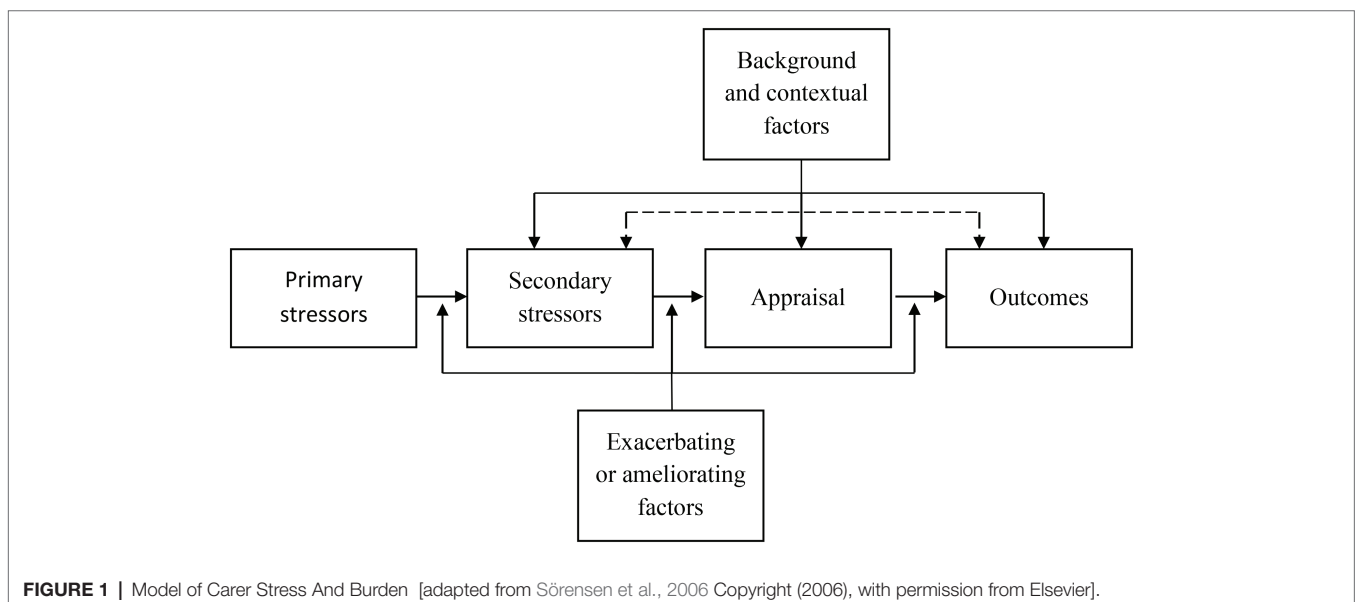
Background and contextual factors

Primary stressors

Secondary stressors

Appraisal

Outcomes

Exacerbating or ameliorating factors

FIGURE 1 | Model of Carer Stress And Burden [adapted from Sörensen et al., 2006 Copyright (2006), with permission from Elsevier].